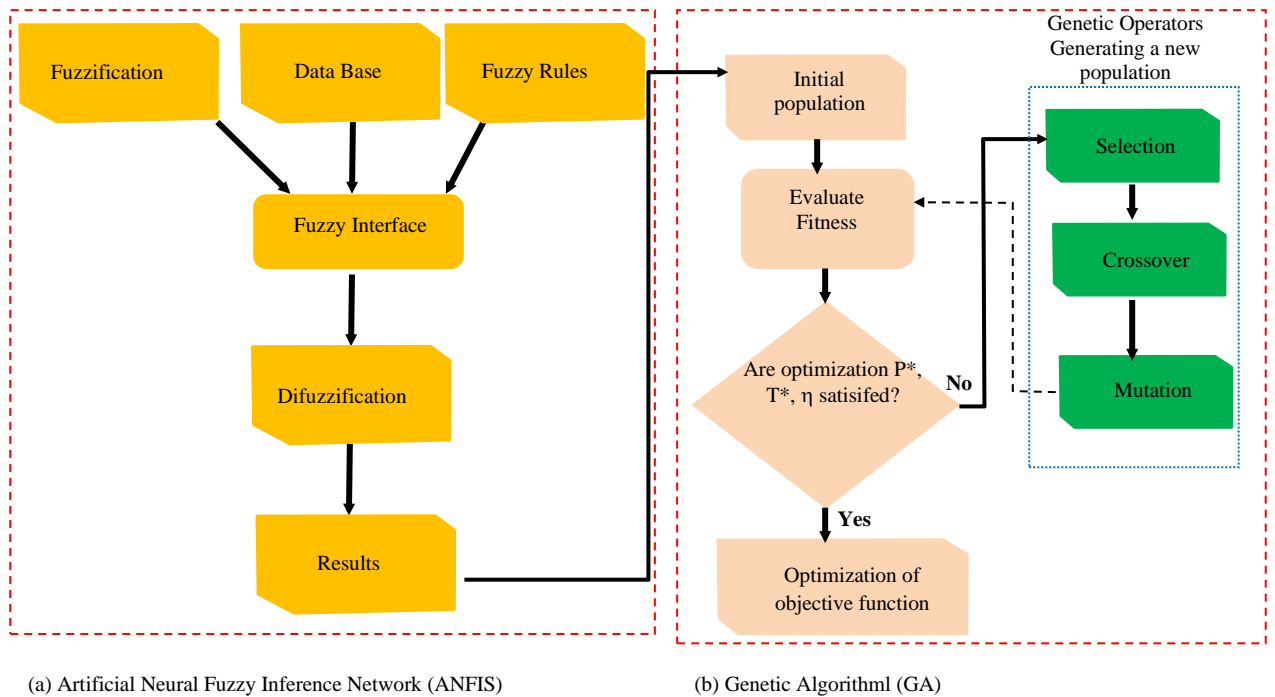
Fuzzification

Data Base

Fuzzy Rules

Fuzzy Interface

Difuzzification

Results

Initial population

Evaluate Fitness

Are optimization P*, T*, η satisifed?

No

Yes

Optimization of objective function

Genetic Operators Generating a new population

Selection

Crossover

Mutation

(a) Artificial Neural Fuzzy Inference Network (ANFIS)

(b) Genetic Algorithml (GA)